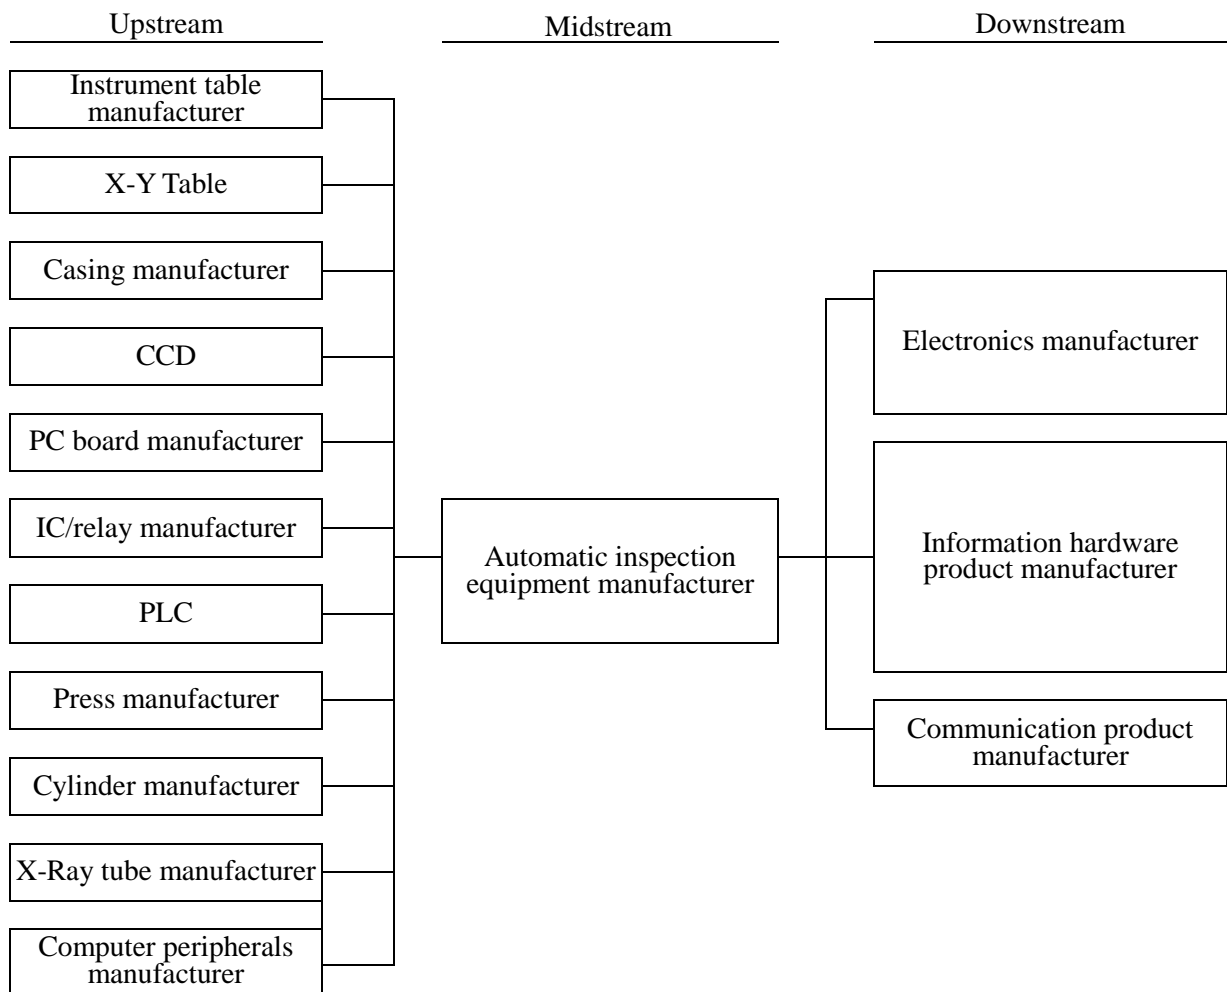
Upstream

Midstream

Downstream

Instrument table manufacturer

X-Y Table

Casing manufacturer

CCD

PC board manufacturer

IC/relay manufacturer

PLC

Press manufacturer

Cylinder manufacturer

X-Ray tube manufacturer

Computer peripherals manufacturer

Automatic inspection equipment manufacturer

Electronics manufacturer

Information hardware product manufacturer

Communication product manufacturer